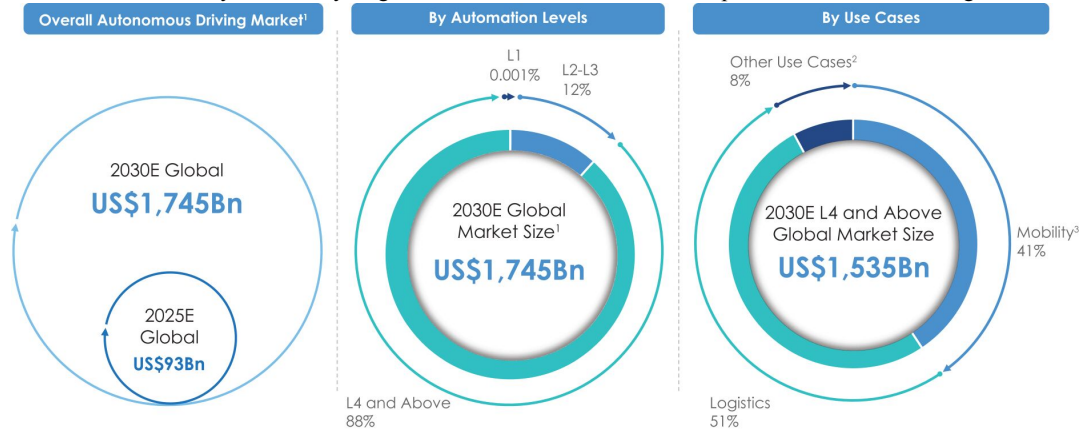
Overall Autonomous Driving Market¹

2030E Global
US$1,745Bn

2025E Global
US$93Bn

By Automation Levels

L1
0.001%

L2-L3
12%

2030E Global Market Size¹
US$1,745Bn

L4 and Above
88%

By Use Cases

Other Use Cases²
8%

2030E L4 and Above Global Market Size
US$1,535Bn

Mobility³
41%

Logistics
51%